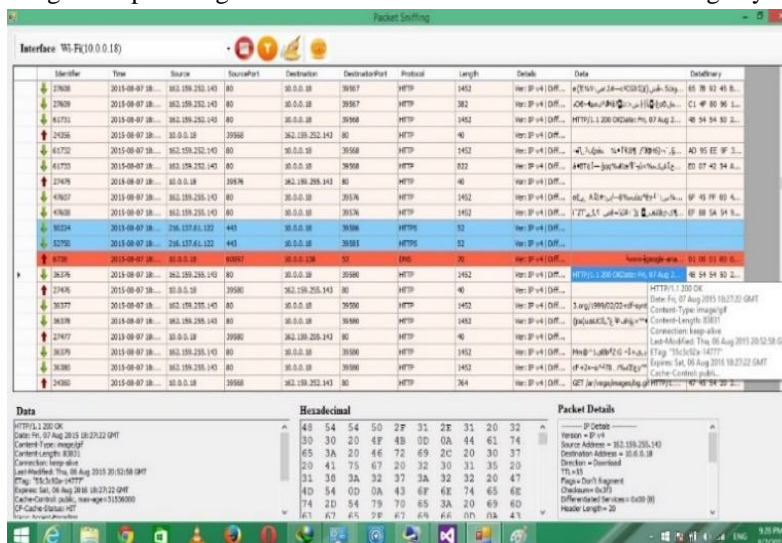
Packet Sniffing

Interface Wi-Fi(10.0.0.18)

| | Identifier | Time | Source | SourcePort | Destination | DestinationPort | Protocol | Length | Details | Data | DataBinary |
|---|---|---|---|---|---|---|---|---|---|---|---|
| | 27608 | 2015-08-07 18:... | 162.159.252.143 | 80 | 10.0.0.18 | 39567 | HTTP | 1452 | Ver: IP v4 \| Diff... | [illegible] | 65 7B 92 45 B... |
| | 27609 | 2015-08-07 18:... | 162.159.252.143 | 80 | 10.0.0.18 | 39567 | HTTP | 382 | Ver: IP v4 \| Diff... | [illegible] | C1 4F 80 96 1... |
| | 61731 | 2015-08-07 18:... | 162.159.252.143 | 80 | 10.0.0.18 | 39568 | HTTP | 1452 | Ver: IP v4 \| Diff... | HTTP/1.1 200 OKDate: Fri, 07 Aug 2... | 48 54 54 50 2... |
| | 24356 | 2015-08-07 18:... | 10.0.0.18 | 39568 | 162.159.252.143 | 80 | HTTP | 40 | Ver: IP v4 \| Diff... | | |
| | 61732 | 2015-08-07 18:... | 162.159.252.143 | 80 | 10.0.0.18 | 39568 | HTTP | 1452 | Ver: IP v4 \| Diff... | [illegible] | AD 95 EE 9F 3... |
| | 61733 | 2015-08-07 18:... | 162.159.252.143 | 80 | 10.0.0.18 | 39568 | HTTP | 832 | Ver: IP v4 \| Diff... | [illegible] | E0 07 43 54 A... |
| | 27478 | 2015-08-07 18:... | 10.0.0.18 | 39576 | 162.159.255.143 | 80 | HTTP | 40 | Ver: IP v4 \| Diff... | | |
| | 47607 | 2015-08-07 18:... | 162.159.255.143 | 80 | 10.0.0.18 | 39576 | HTTP | 1452 | Ver: IP v4 \| Diff... | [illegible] | 6F 45 FF 83 4... |
| | 47608 | 2015-08-07 18:... | 162.159.255.143 | 80 | 10.0.0.18 | 39576 | HTTP | 1452 | Ver: IP v4 \| Diff... | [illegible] | EF 88 5A 54 9... |
| | 50234 | 2015-08-07 18:... | 216.137.61.122 | 443 | 10.0.0.18 | 39586 | HTTPS | 52 | Ver: IP v4 \| Diff... | | |
| | 32750 | 2015-08-07 18:... | 216.137.61.122 | 443 | 10.0.0.18 | 39581 | HTTPS | 52 | Ver: IP v4 \| Diff... | | |
| | 6738 | 2015-08-07 18:... | 10.0.0.18 | 60097 | 10.0.0.138 | 53 | DNS | 70 | Ver: IP v4 \| Diff... | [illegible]google-ana... | 01 00 01 00 0... |
| ▸ | 36376 | 2015-08-07 18:... | 162.159.255.143 | 80 | 10.0.0.18 | 39580 | HTTP | 1452 | Ver: IP v4 \| Diff... | HTTP/1.1 200 OKDate: Fri, 07 Aug 2... | 48 54 54 50 2... |
| | 27476 | 2015-08-07 18:... | 10.0.0.18 | 39580 | 162.159.255.143 | 80 | HTTP | 40 | Ver: IP v4 \| Diff... | | |
| | 36377 | 2015-08-07 18:... | 162.159.255.143 | 80 | 10.0.0.18 | 39580 | HTTP | 1452 | Ver: IP v4 \| Diff... | 3.org\|1999/02/22-rdf-syn... | |
| | 36378 | 2015-08-07 18:... | 162.159.255.143 | 80 | 10.0.0.18 | 39580 | HTTP | 1452 | Ver: IP v4 \| Diff... | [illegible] | |
| | 27477 | 2015-08-07 18:... | 10.0.0.18 | 39580 | 162.159.255.143 | 80 | HTTP | 40 | Ver: IP v4 \| Diff... | | |
| | 36379 | 2015-08-07 18:... | 162.159.255.143 | 80 | 10.0.0.18 | 39580 | HTTP | 1452 | Ver: IP v4 \| Diff... | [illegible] | |
| | 36380 | 2015-08-07 18:... | 162.159.255.143 | 80 | 10.0.0.18 | 39580 | HTTP | 1452 | Ver: IP v4 \| Diff... | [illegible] | |
| | 24360 | 2015-08-07 18:... | 10.0.0.18 | 39568 | 162.159.252.143 | 80 | HTTP | 364 | Ver: IP v4 \| Diff... | GET /ar/vega/image.gif HTTP/1... | 47 45 54 20 2... |

HTTP/1.1 200 OK
Date: Fri, 07 Aug 2015 18:27:22 GMT
Content-Type: image/gif
Content-Length: 83831
Connection: keep-alive
Last-Modified: Thu, 06 Aug 2015 20:52:58 GMT
ETag: "55c3c92e-14777"
Expires: Sat, 06 Aug 2016 18:27:22 GMT
Cache-Control: public...

Data
HTTP/1.1 200 OK
Date: Fri, 07 Aug 2015 18:27:22 GMT
Content-Type: image/gif
Content-Length: 83831
Connection: keep-alive
Last-Modified: Thu, 06 Aug 2015 20:52:58 GMT
ETag: "55c3c92e-14777"
Expires: Sat, 06 Aug 2016 18:27:22 GMT
Cache-Control: public, max-age=31536000
CF-Cache-Status: HIT
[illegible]

Hexadecimal
48 54 54 50 2F 31 2E 31 20 32
30 30 20 4F 4B 0D 0A 44 61 74
65 3A 20 46 72 69 2C 20 30 37
20 41 75 67 20 32 30 31 35 20
31 38 3A 32 37 3A 32 32 20 47
4D 54 0D 0A 43 6F 6E 74 65 6E
74 2D 54 79 70 65 3A 20 69 6D
61 67 65 2F 67 69 66 0D 0A 43

Packet Details
------- IP Details -------
Version = IP v4
Source Address = 162.159.255.143
Destination Address = 10.0.0.18
Direction = Download
TTL=55
Flags = Don't fragment
Checksum= 0x3f3
Differentiated Services = 0x00 (0)
Header Length = 20

ENG 9:35 PM